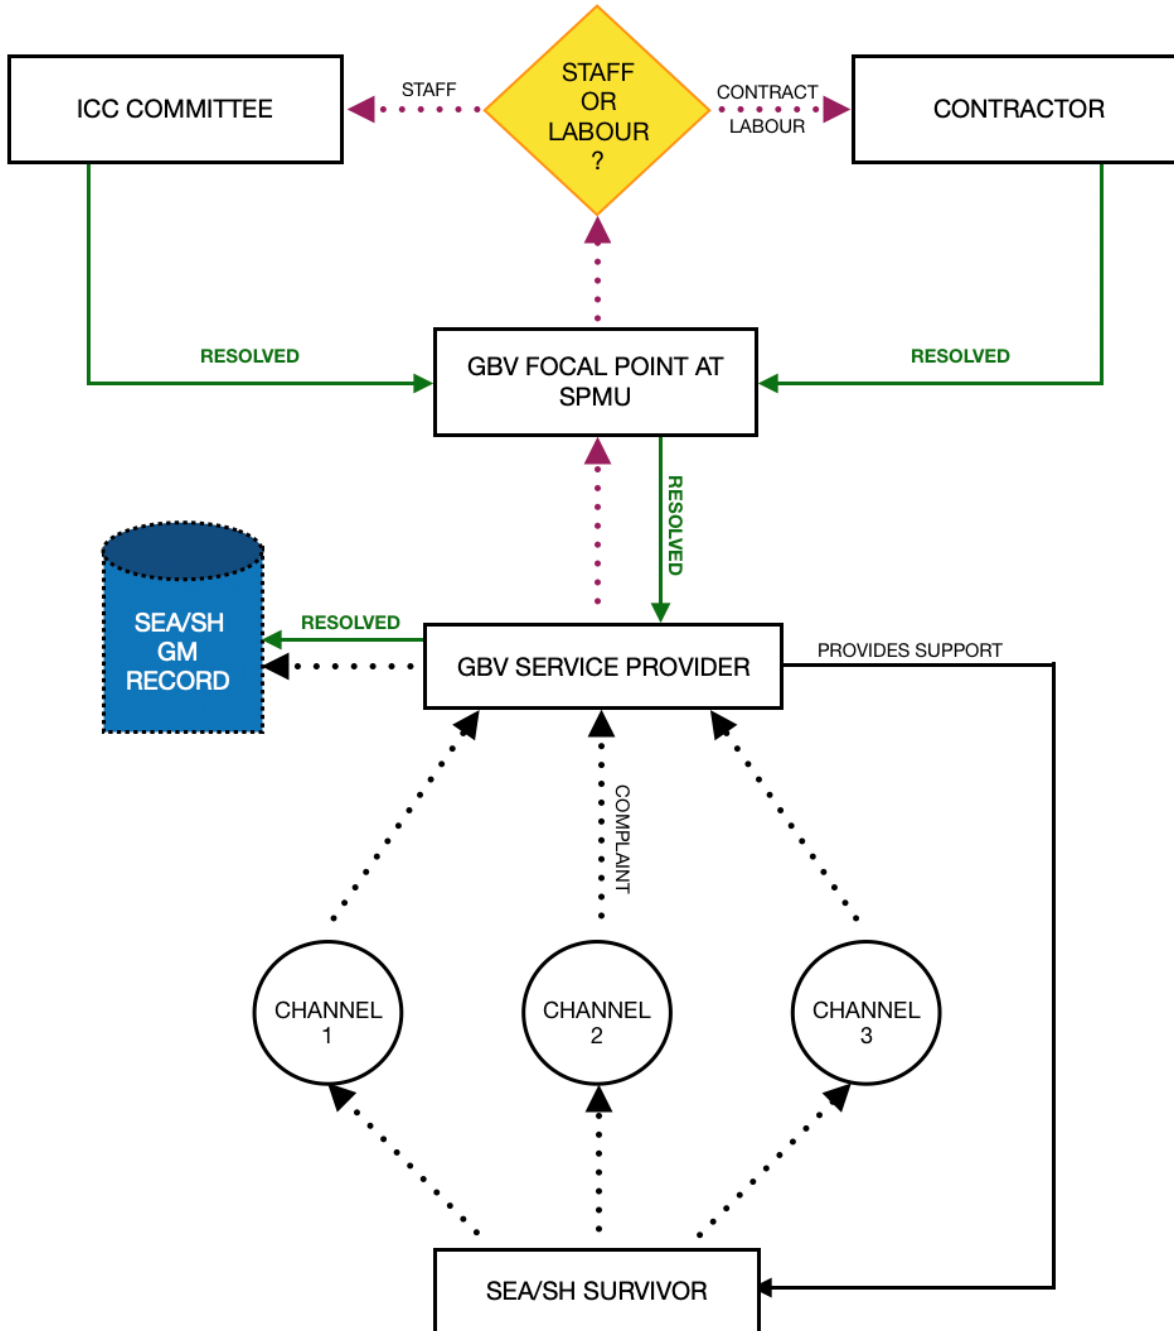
ICC COMMITTEE

STAFF

STAFF OR LABOUR ?

CONTRACT LABOUR

CONTRACTOR

RESOLVED

GBV FOCAL POINT AT SPMU

RESOLVED

RESOLVED

SEA/SH GM RECORD

RESOLVED

GBV SERVICE PROVIDER

PROVIDES SUPPORT

COMPLAINT

CHANNEL 1

CHANNEL 2

CHANNEL 3

SEA/SH SURVIVOR